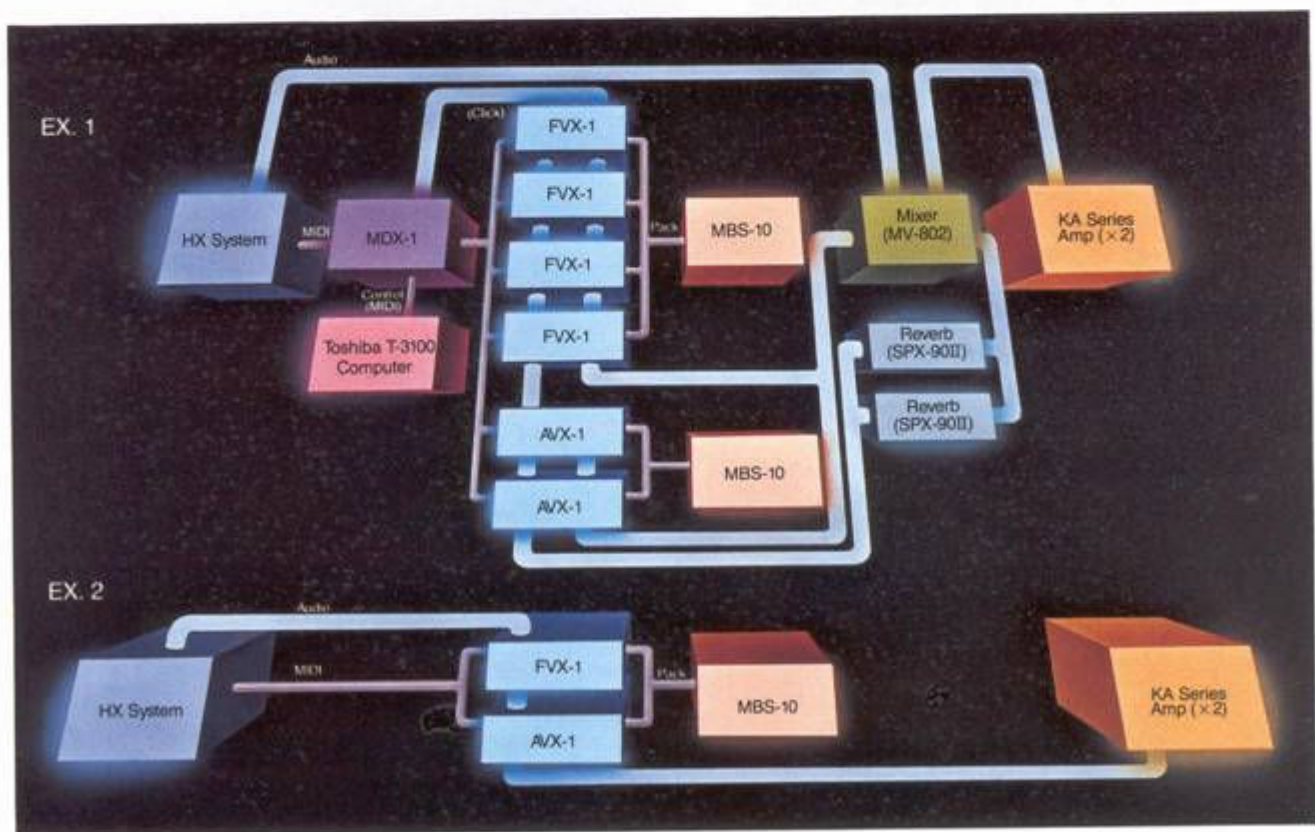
EX. 1

Audio

(Click)

HX System

MIDI

MDX-1

Control (MIDI)

Toshiba T-3100 Computer

FVX-1

FVX-1

FVX-1

FVX-1

Pack

MBS-10

AVX-1

AVX-1

MBS-10

Mixer (MV-802)

KA Series Amp (×2)

Reverb (SPX-90II)

Reverb (SPX-90II)

EX. 2

Audio

MIDI

HX System

FVX-1

AVX-1

Pack

MBS-10

KA Series Amp (×2)